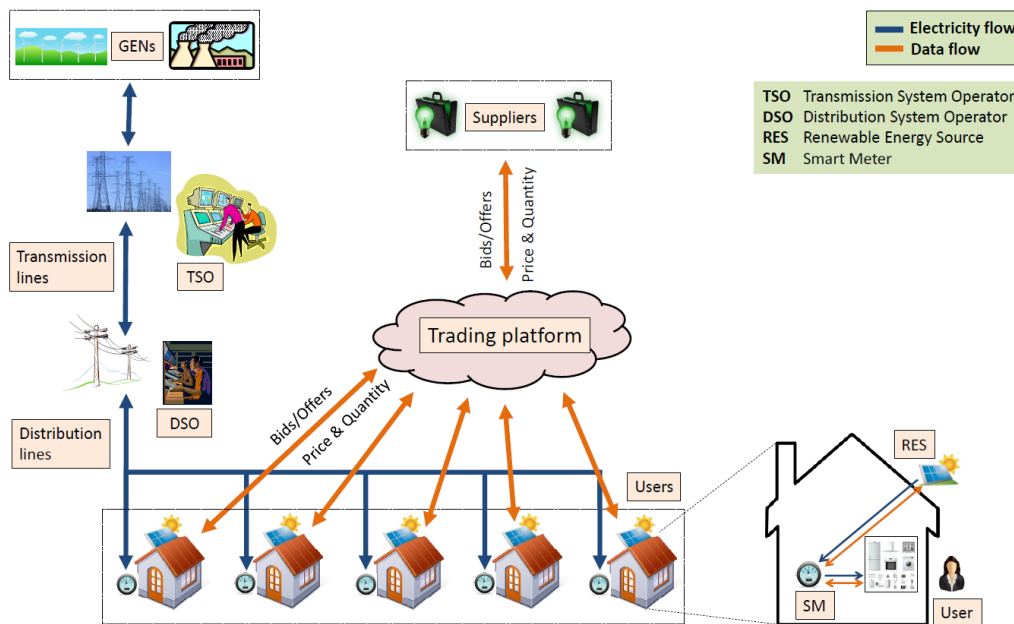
GENs

Electricity flow
Data flow

TSO Transmission System Operator
DSO Distribution System Operator
RES Renewable Energy Source
SM Smart Meter

Suppliers

Bids/Offers
Price & Quantity

Transmission lines

TSO

Trading platform

DSO

Distribution lines

Bids/Offers
Price & Quantity

RES

Users

SM

User